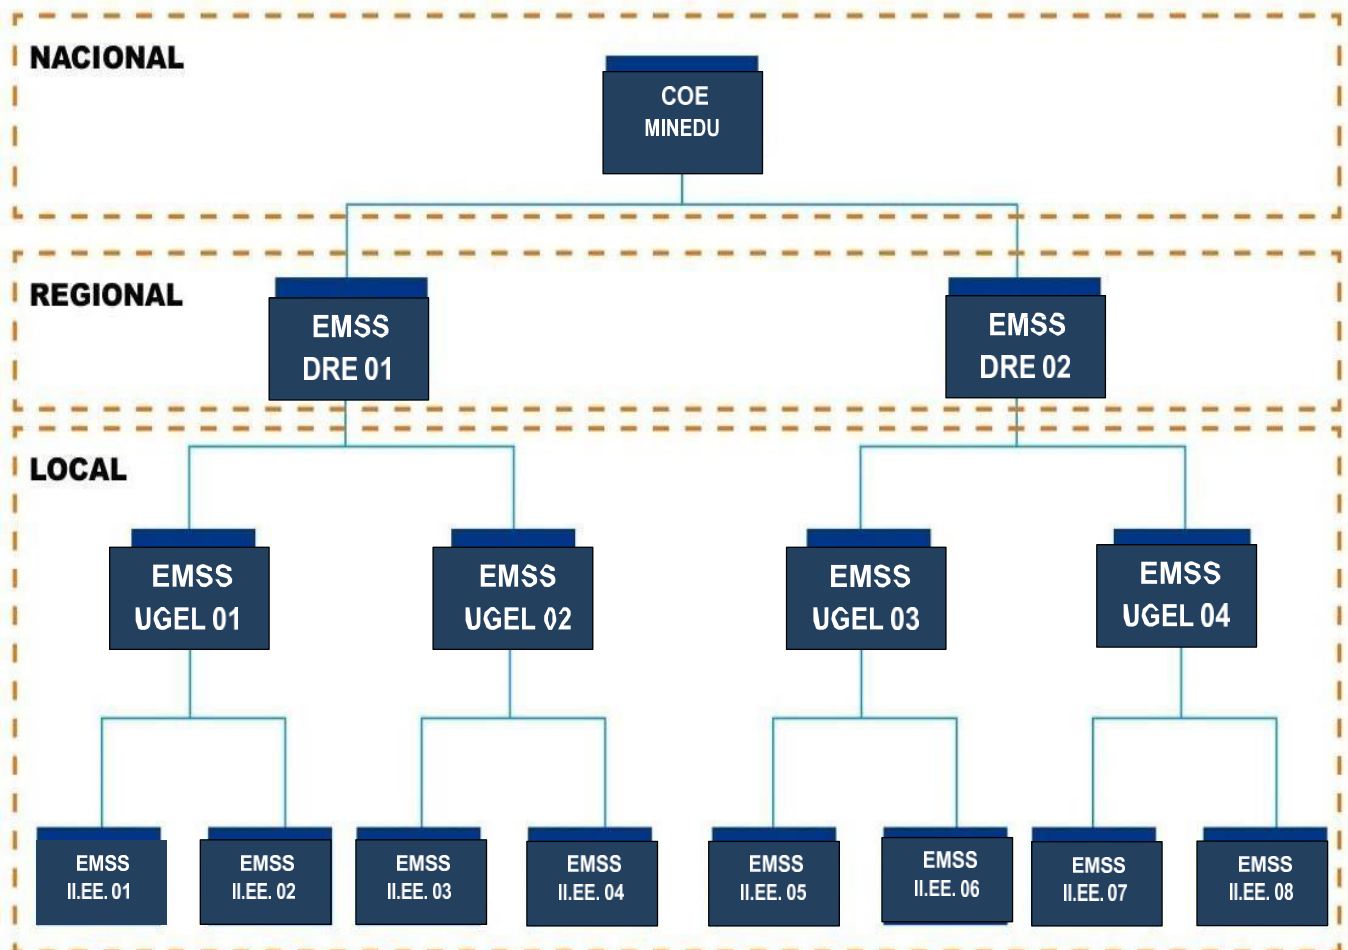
NACIONAL

COE
MINEDU

REGIONAL

EMSS
DRE 01

EMSS
DRE 02

LOCAL

EMSS
UGEL 01

EMSS
UGEL 02

EMSS
UGEL 03

EMSS
UGEL 04

EMSS
II.EE. 01

EMSS
II.EE. 02

EMSS
II.EE. 03

EMSS
II.EE. 04

EMSS
II.EE. 05

EMSS
II.EE. 06

EMSS
II.EE. 07

EMSS
II.EE. 08